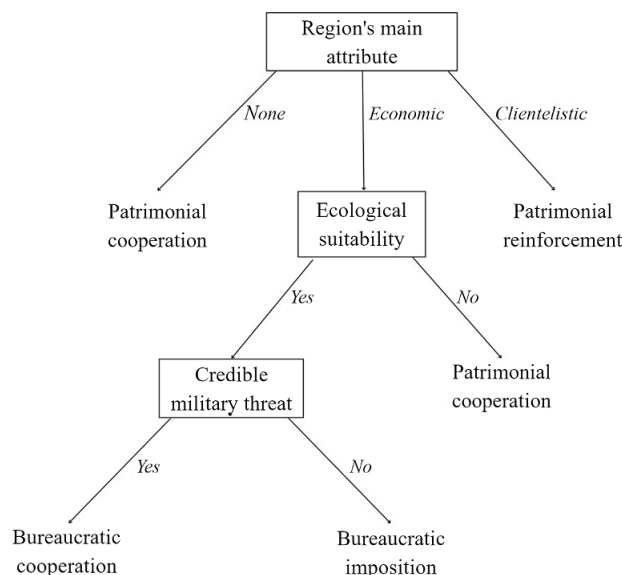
Region's main attribute

None

Economic

Clientelistic

Patrimonial cooperation

Ecological suitability

Patrimonial reinforcement

Yes

No

Credible military threat

Patrimonial cooperation

Yes

No

Bureaucratic cooperation

Bureaucratic imposition